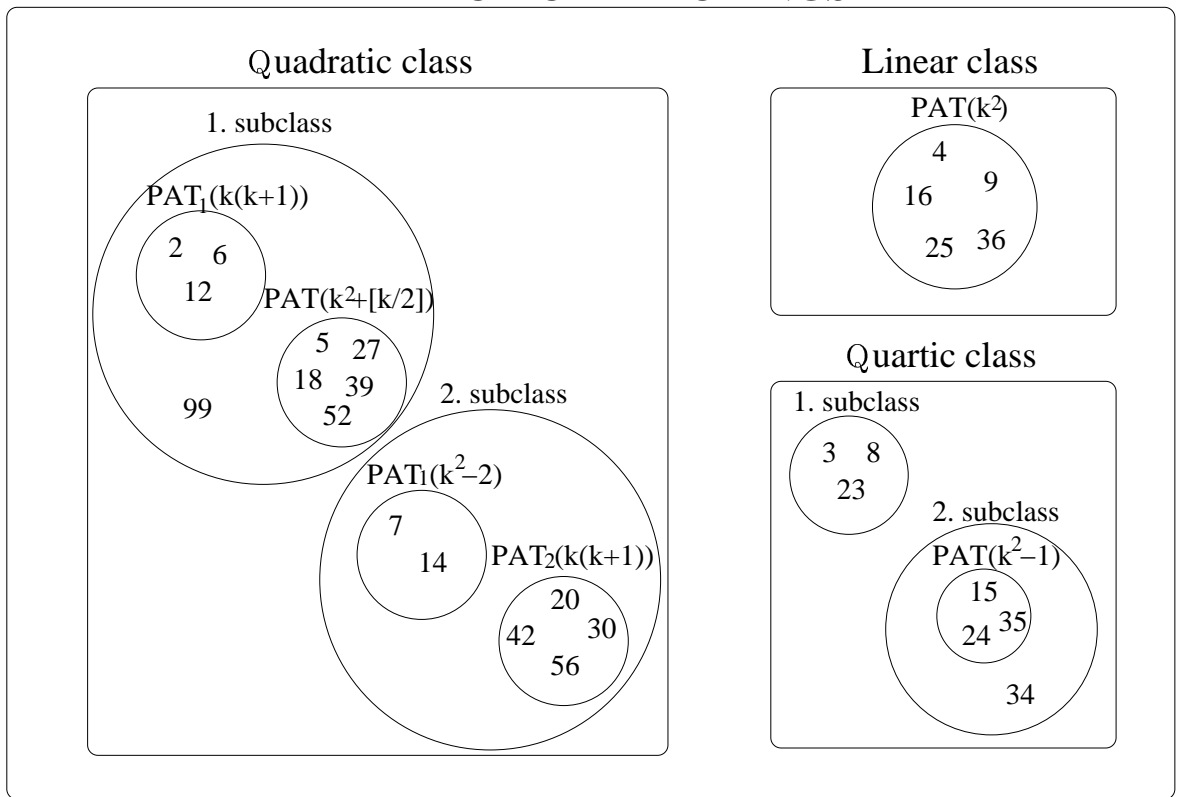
Quadratic class

1. subclass

$PAT_1(k(k+1))$

2 6
12

$PAT(k^2+[k/2])$

5 27
18 39
52

99

2. subclass

$PAT_1(k^2-2)$

7
14

$PAT_2(k(k+1))$

20
42 30
56

Linear class

$PAT(k^2)$

4
16 9
25 36

Quartic class

1. subclass

3 8
23

2. subclass

$PAT(k^2-1)$

15
24 35

34